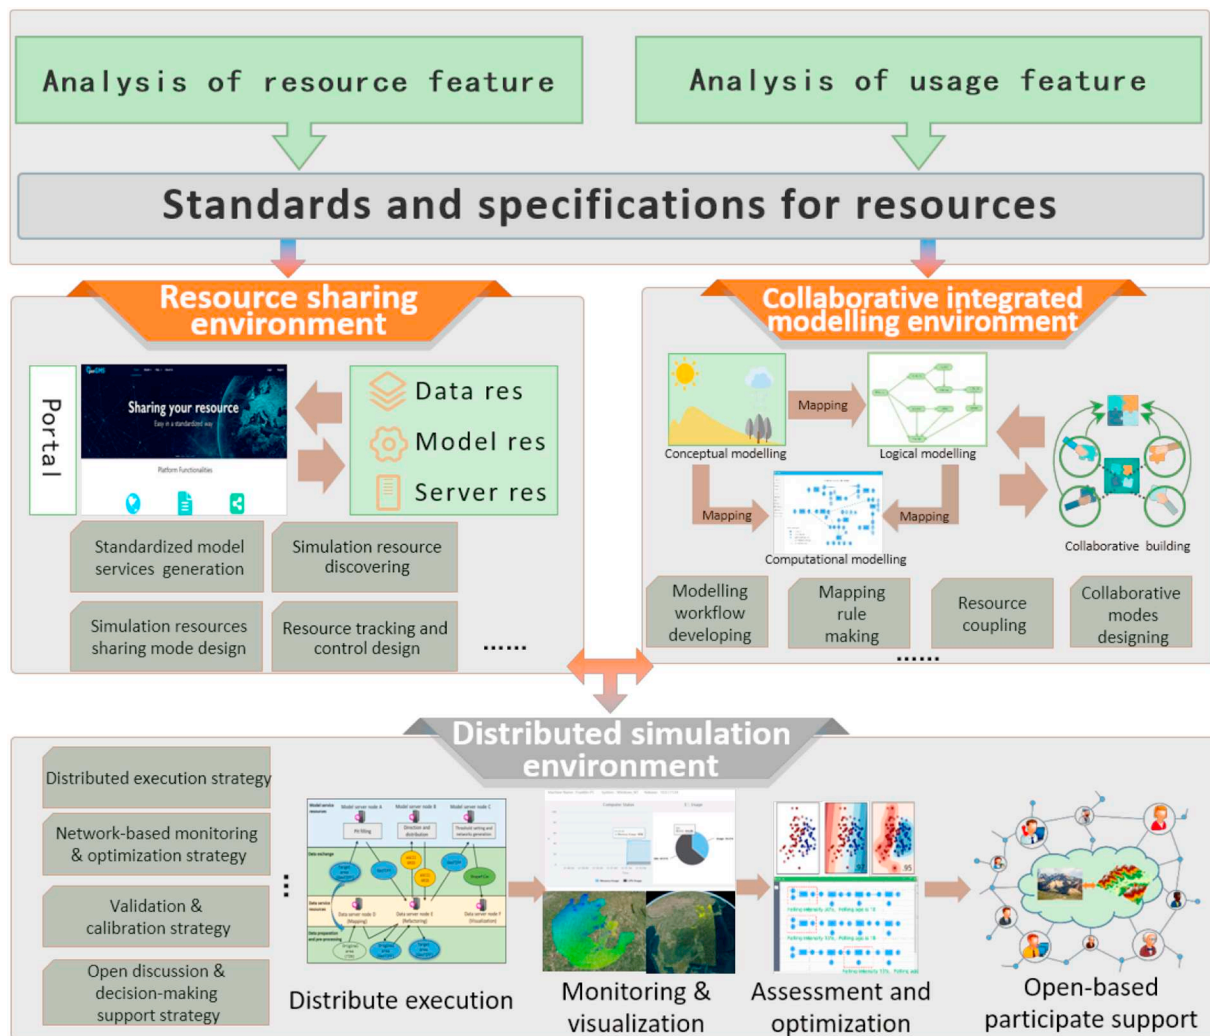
Analysis of resource feature

Analysis of usage feature

Standards and specifications for resources

Resource sharing environment

Portal

Sharing your resource
Easy in a standardized way
Platform Functionalities

Data res
Model res
Server res

Standardized model services generation

Simulation resource discovering

Simulation resources sharing mode design

Resource tracking and control design

......

Collaborative integrated modelling environment

Mapping

Conceptual modelling

Logical modelling

Mapping

Mapping

Computational modelling

Collaborative building

Modelling workflow developing

Mapping rule making

Resource coupling

Collaborative modes designing

......

Distributed simulation environment

Distributed execution strategy

Network-based monitoring & optimization strategy

Validation & calibration strategy

Open discussion & decision-making support strategy

Distribute execution

Monitoring & visualization

Assessment and optimization

Open-based participate support